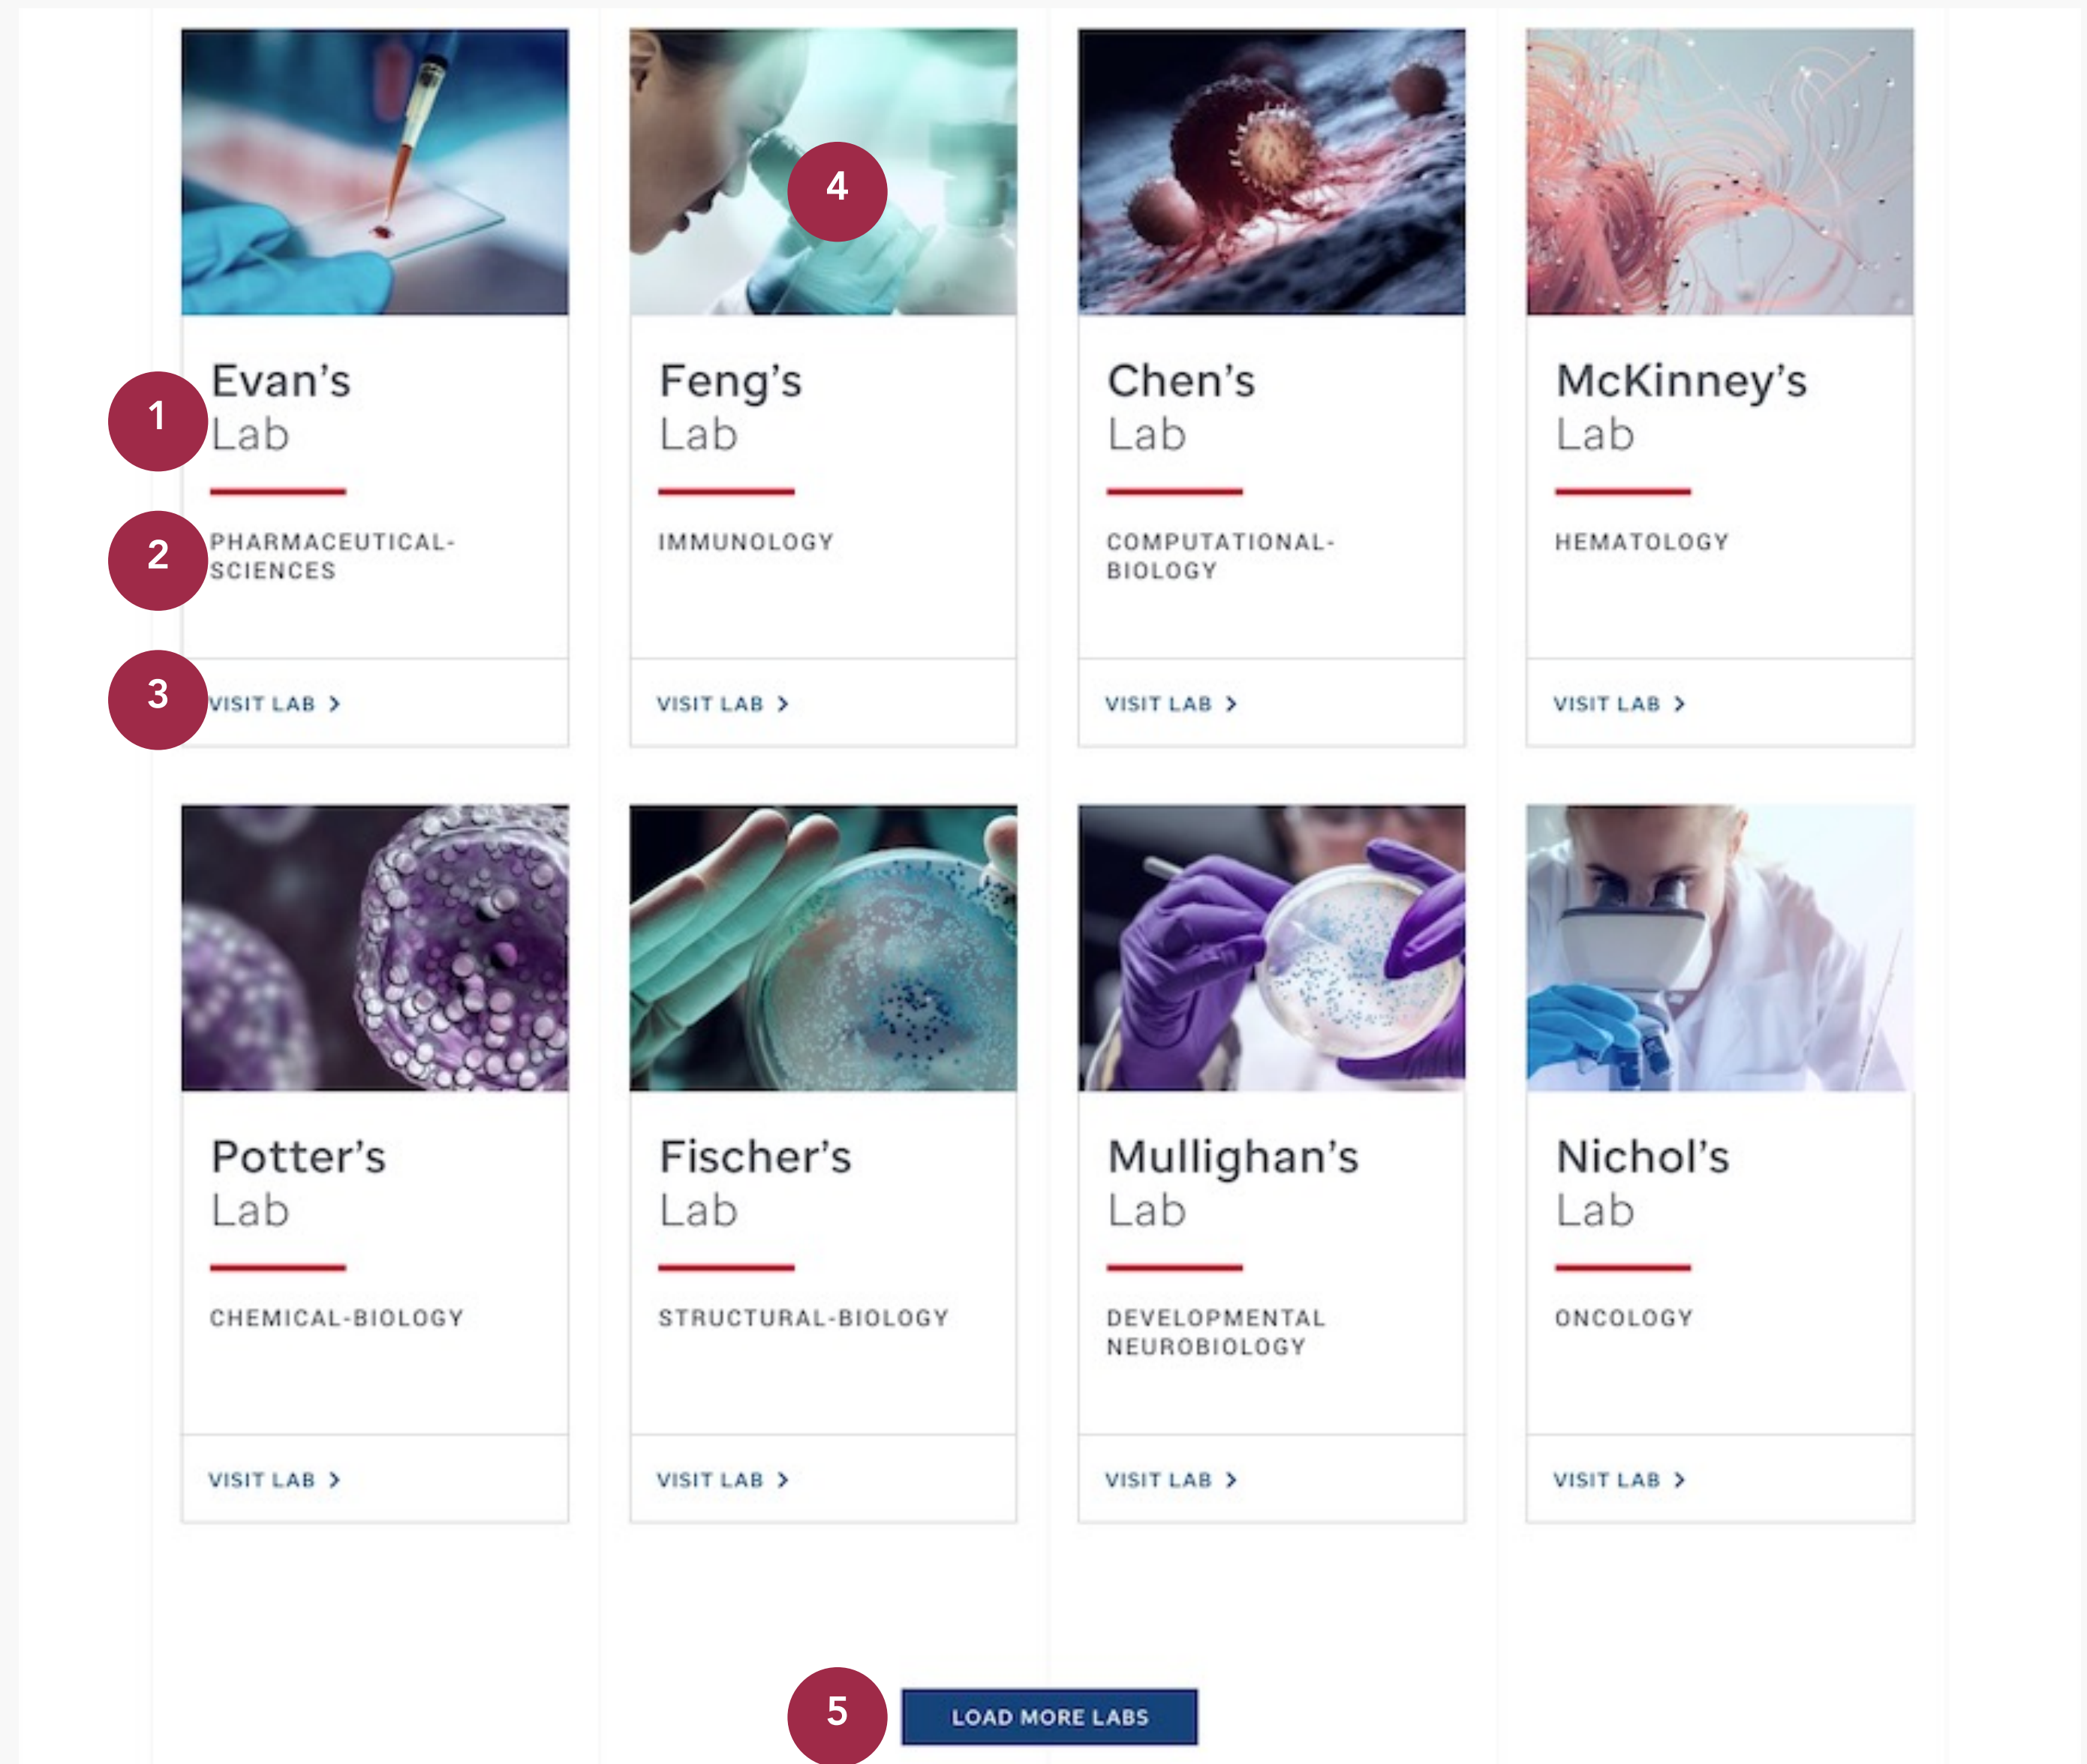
4

1 Evan's Lab

2 PHARMACEUTICAL-SCIENCES

3 VISIT LAB ›

Feng's Lab

IMMUNOLOGY

VISIT LAB ›

Chen's Lab

COMPUTATIONAL-BIOLOGY

VISIT LAB ›

McKinney's Lab

HEMATOLOGY

VISIT LAB ›

Potter's Lab

CHEMICAL-BIOLOGY

VISIT LAB ›

Fischer's Lab

STRUCTURAL-BIOLOGY

VISIT LAB ›

Mullighan's Lab

DEVELOPMENTAL NEUROBIOLOGY

VISIT LAB ›

Nichol's Lab

ONCOLOGY

VISIT LAB ›

5 LOAD MORE LABS